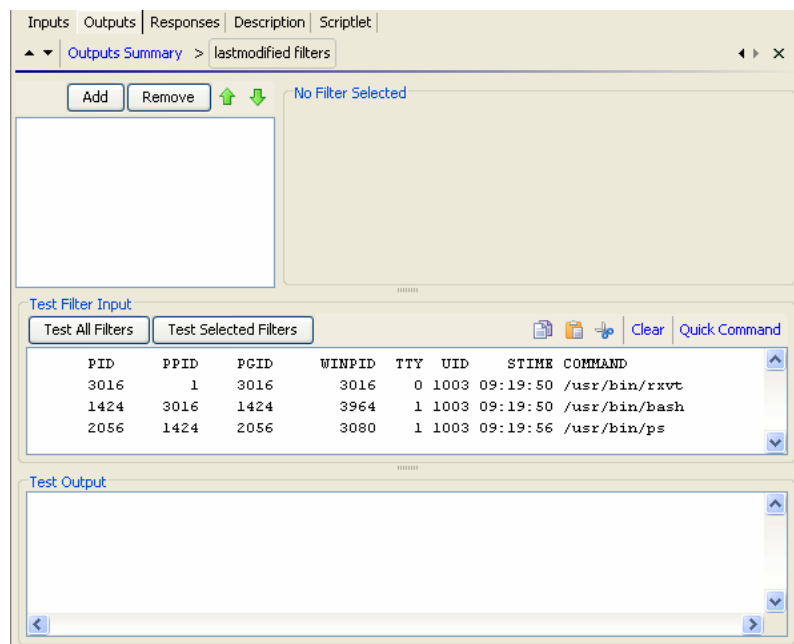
Inputs | Outputs | Responses | Description | Scriptlet

Outputs Summary > lastmodified filters

Add | Remove

No Filter Selected

Test Filter Input

Test All Filters | Test Selected Filters

Clear | Quick Command

| PID | PPID | PGID | WINPID | TTY | UID | STIME | COMMAND |
|---|---|---|---|---|---|---|---|
| 3016 | 1 | 3016 | 3016 | 0 | 1003 | 09:19:50 | /usr/bin/rxvt |
| 1424 | 3016 | 1424 | 3964 | 1 | 1003 | 09:19:50 | /usr/bin/bash |
| 2056 | 1424 | 2056 | 3080 | 1 | 1003 | 09:19:56 | /usr/bin/ps |

Test Output